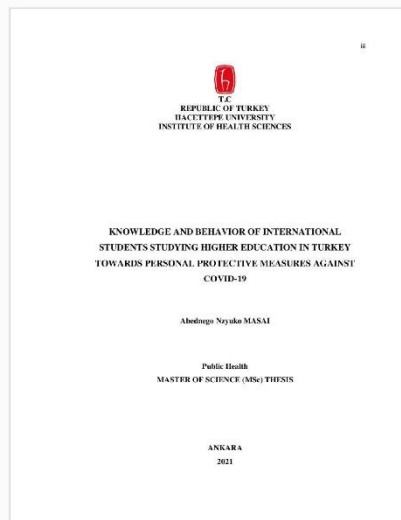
ii

T.C
REPUBLIC OF TURKEY
HACETTEPE UNIVERSITY
INSTITUTE OF HEALTH SCIENCES

KNOWLEDGE AND BEHAVIOR OF INTERNATIONAL STUDENTS STUDYING HIGHER EDUCATION IN TURKEY TOWARDS PERSONAL PROTECTIVE MEASURES AGAINST COVID-19

Abednego Nzyuko MASAI

Public Health
MASTER OF SCIENCE (MSc) THESIS

ANKARA
2021